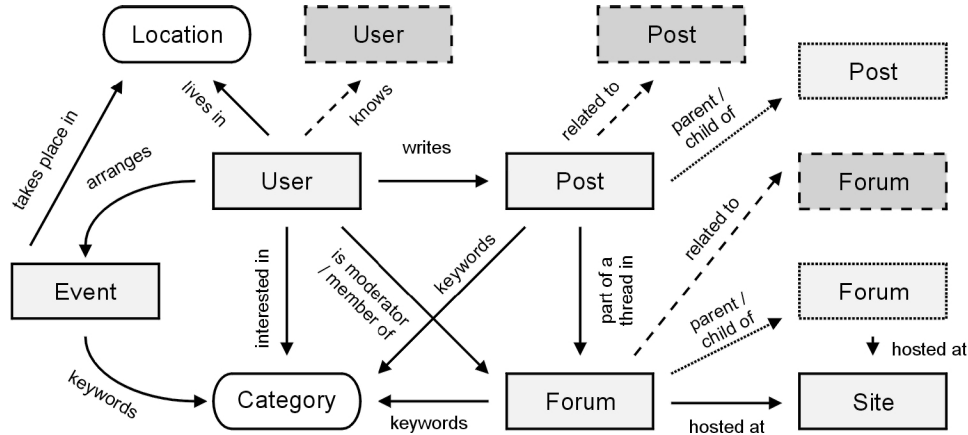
Location

User

Post

Post

lives in

knows

related to

parent / child of

takes place in

arranges

writes

User

Post

Forum

related to

Event

interested in

is moderator / member of

keywords

part of a thread in

Forum

parent / child of

hosted at

keywords

Category

keywords

Forum

hosted at

Site